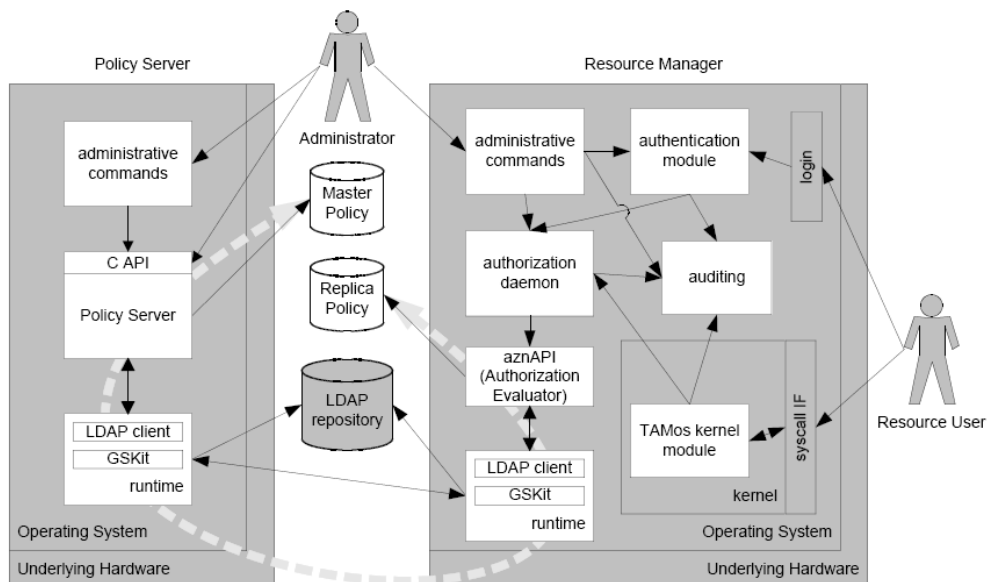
Policy Server

Administrator

Resource Manager

administrative commands

C API

Policy Server

LDAP client

GSKit

runtime

Operating System

Underlying Hardware

Master Policy

Replica Policy

LDAP repository

administrative commands

authentication module

login

authorization daemon

auditing

aznAPI (Authorization Evaluator)

TAMos kernel module

syscall IF

kernel

LDAP client

GSKit

runtime

Operating System

Underlying Hardware

Resource User